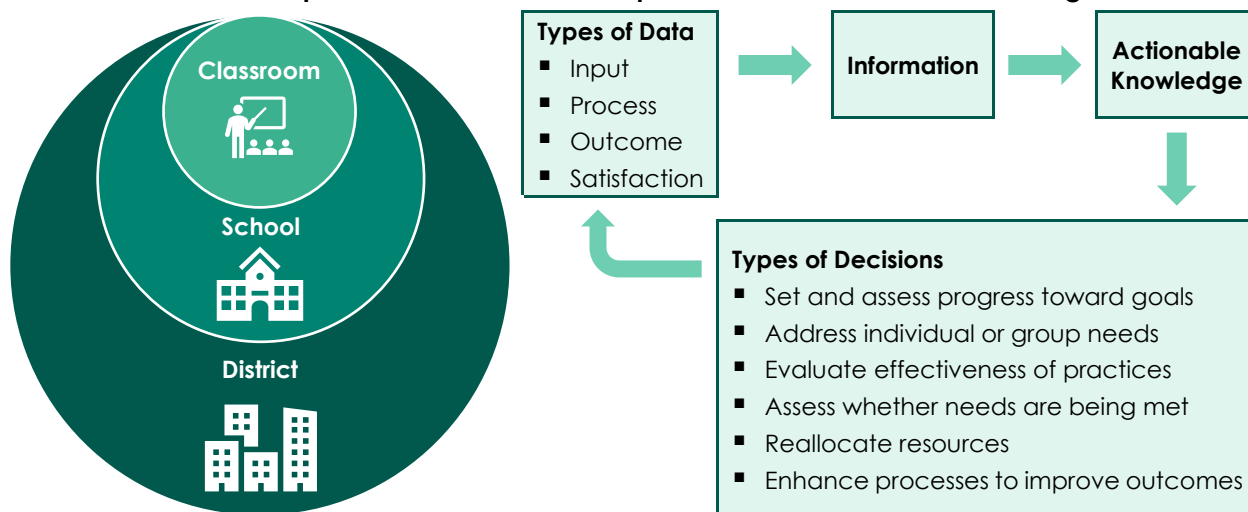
Classroom

School

District

Types of Data
- Input
- Process
- Outcome
- Satisfaction

Information

Actionable Knowledge

Types of Decisions
- Set and assess progress toward goals
- Address individual or group needs
- Evaluate effectiveness of practices
- Assess whether needs are being met
- Reallocate resources
- Enhance processes to improve outcomes